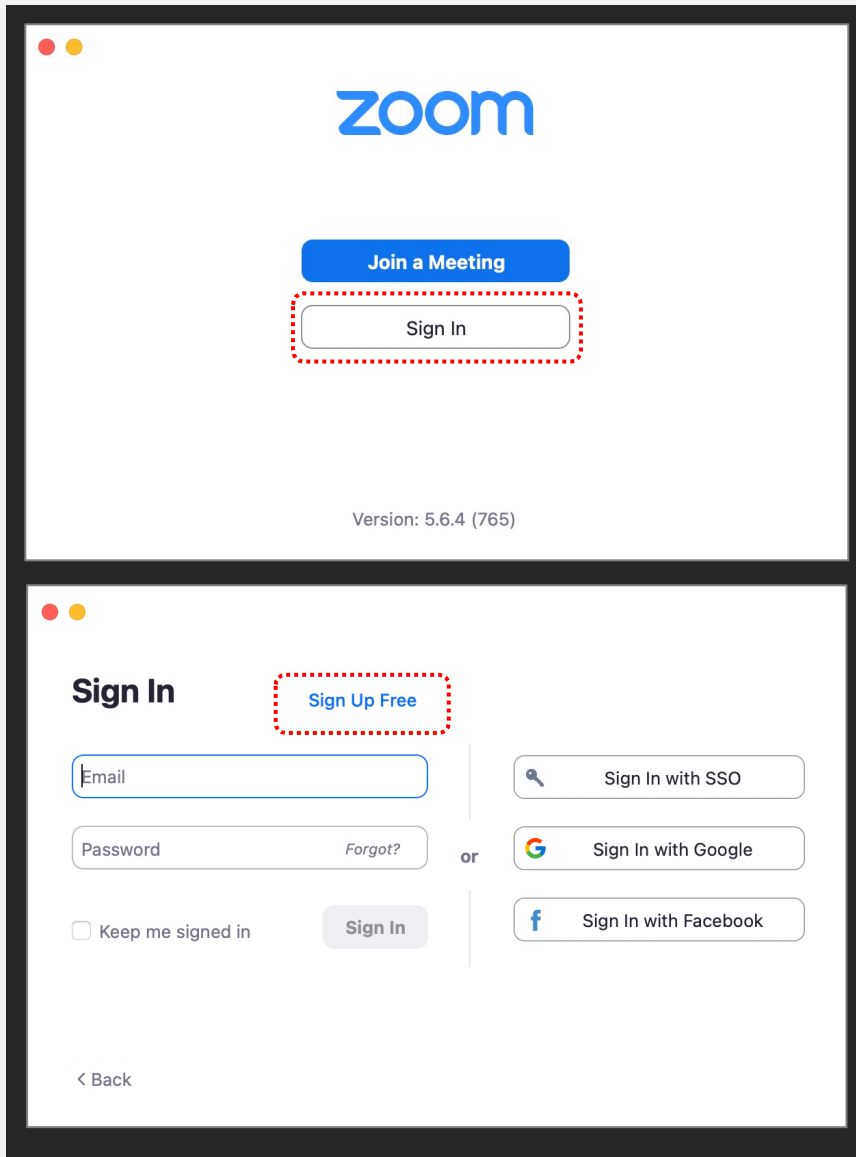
zoom

Join a Meeting

Sign In

Version: 5.6.4 (765)

Sign In

Sign Up Free

Email

Password Forgot?

Keep me signed in

Sign In

or

Sign In with SSO

G Sign In with Google

f Sign In with Facebook

< Back